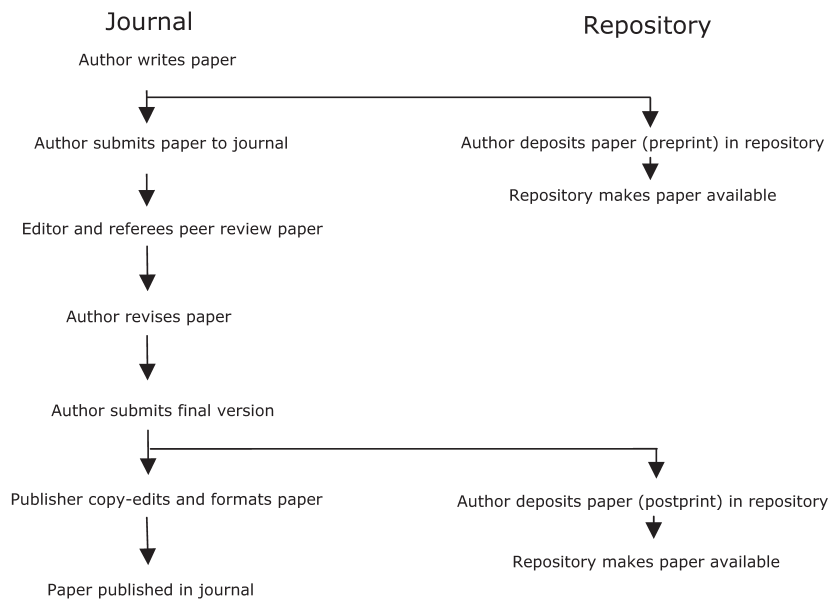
Journal

Repository

Author writes paper

Author submits paper to journal

Author deposits paper (preprint) in repository

Repository makes paper available

Editor and referees peer review paper

Author revises paper

Author submits final version

Publisher copy-edits and formats paper

Author deposits paper (postprint) in repository

Repository makes paper available

Paper published in journal